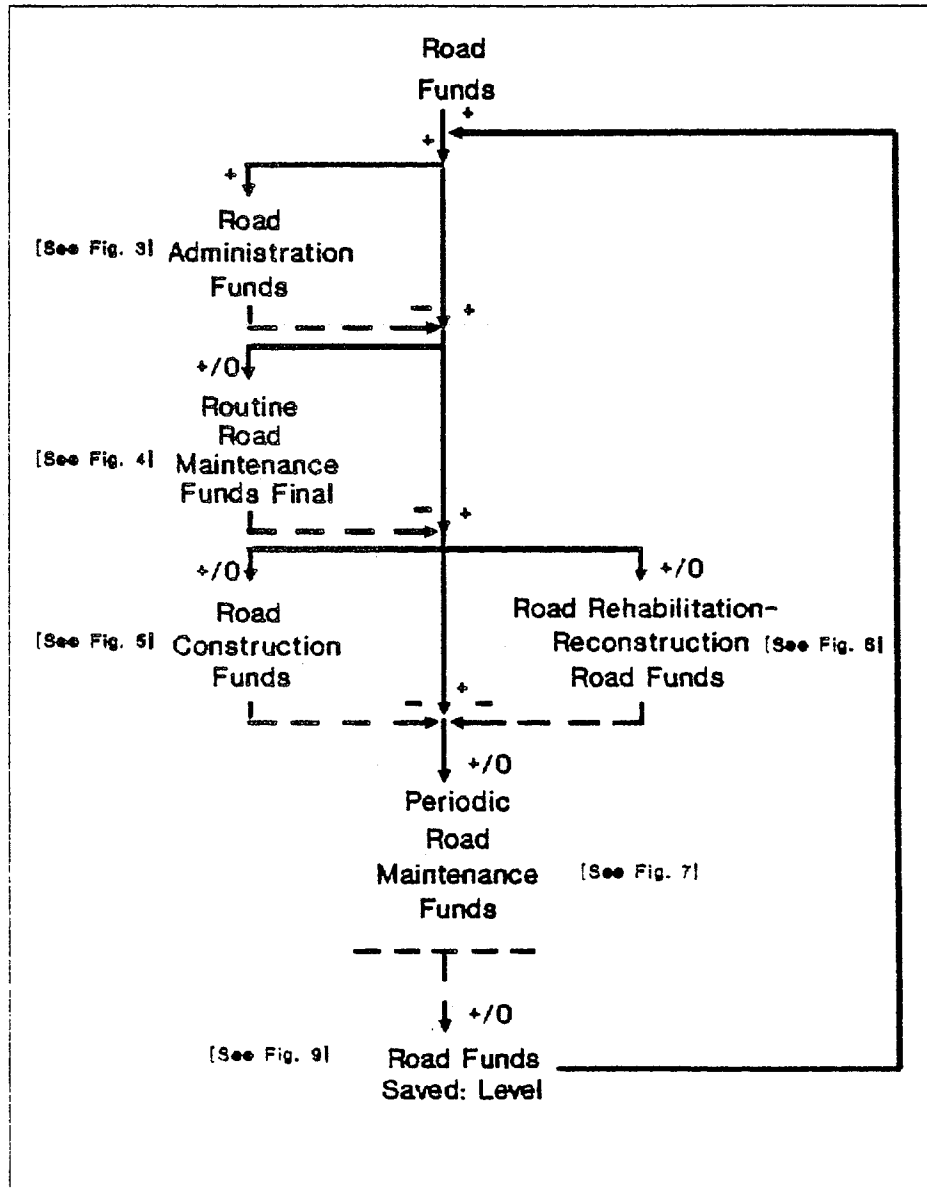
Road
Funds

+
+
+

Road
[See Fig. 3] Administration
Funds

−
+

+/0
Routine
Road
[See Fig. 4] Maintenance
Funds Final

−
+

+/0
Road
[See Fig. 5] Construction
Funds

+/0
Road Rehabilitation-
Reconstruction [See Fig. 6]
Road Funds

−
+
−

+/0
Periodic
Road
Maintenance
Funds
[See Fig. 7]

+/0
[See Fig. 9] Road Funds
Saved: Level